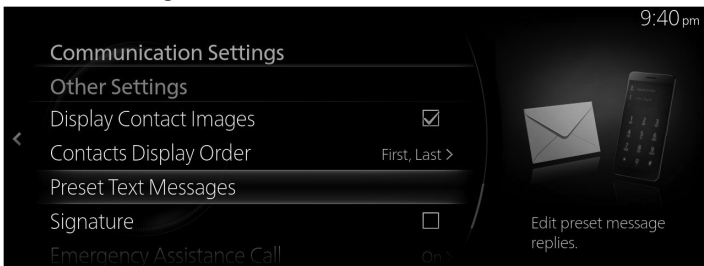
9:40 pm

Communication Settings

Other Settings

Display Contact Images ☑

<

Contacts Display Order First, Last >

Preset Text Messages

Signature ☐

Emergency Assistance Call On >

Edit preset message replies.